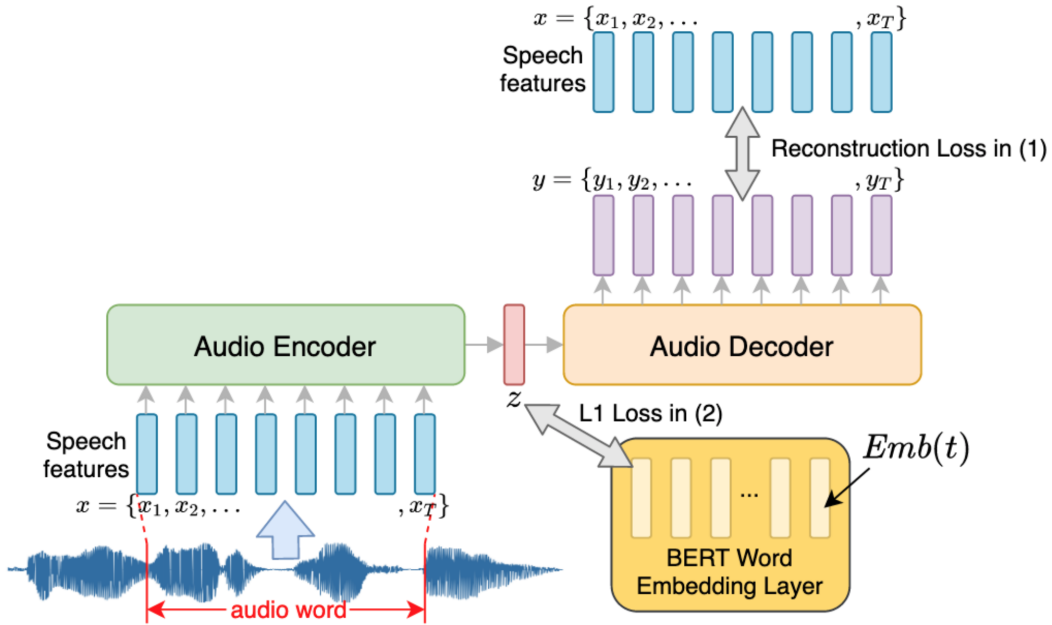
$x = \{x_1, x_2, \ldots \quad , x_T\}$

Speech features

Reconstruction Loss in (1)

$y = \{y_1, y_2, \ldots \quad , y_T\}$

Audio Encoder

Audio Decoder

$z$

L1 Loss in (2)

$Emb(t)$

Speech features

$x = \{x_1, x_2, \ldots \quad , x_T\}$

...

BERT Word Embedding Layer

audio word